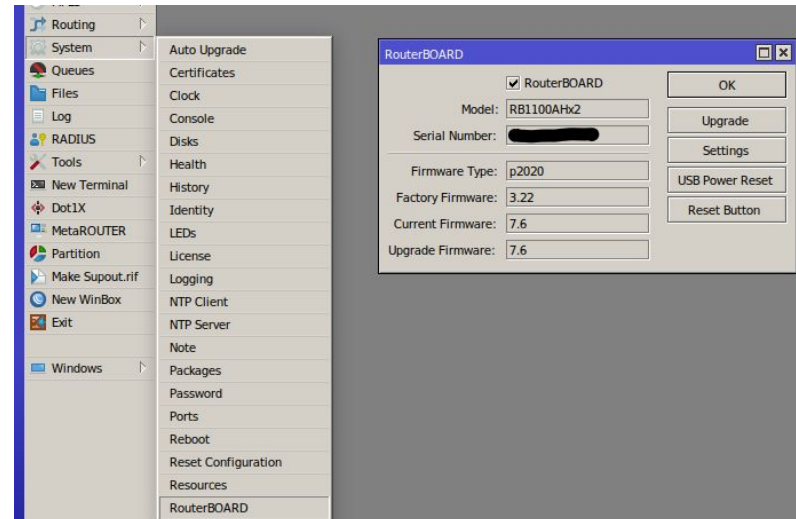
Routing
System
Queues
Files
Log
RADIUS
Tools
New Terminal
Dot1X
MetaROUTER
Partition
Make Supout.rif
New WinBox
Exit
Windows

Auto Upgrade
Certificates
Clock
Console
Disks
Health
History
Identity
LEDs
License
Logging
NTP Client
NTP Server
Note
Packages
Password
Ports
Reboot
Reset Configuration
Resources
RouterBOARD

RouterBOARD

RouterBOARD
Model: RB1100AHx2
Serial Number: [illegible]
Firmware Type: p2020
Factory Firmware: 3.22
Current Firmware: 7.6
Upgrade Firmware: 7.6

OK
Upgrade
Settings
USB Power Reset
Reset Button